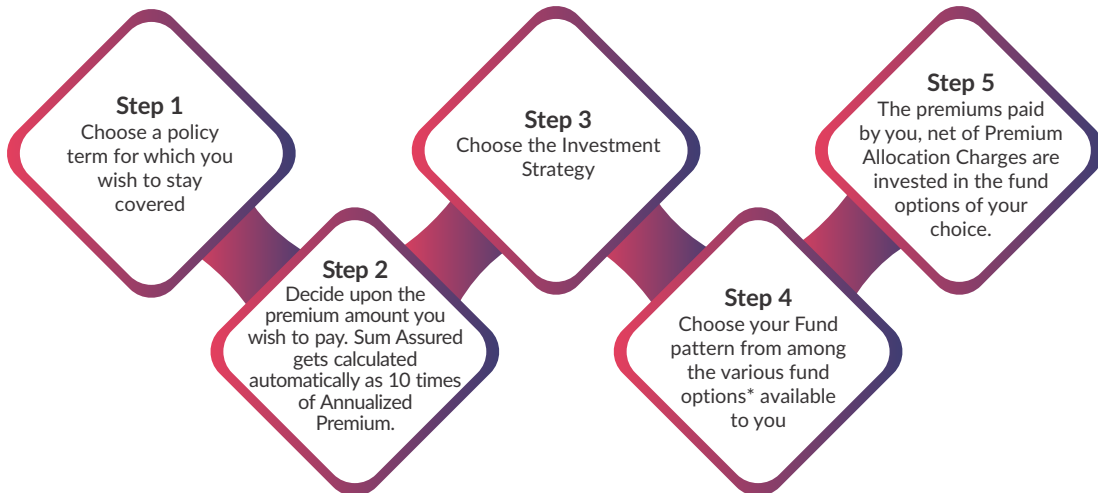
Step 1
Choose a policy term for which you wish to stay covered

Step 2
Decide upon the premium amount you wish to pay. Sum Assured gets calculated automatically as 10 times of Annualized Premium.

Step 3
Choose the Investment Strategy

Step 4
Choose your Fund pattern from among the various fund options* available to you

Step 5
The premiums paid by you, net of Premium Allocation Charges are invested in the fund options of your choice.